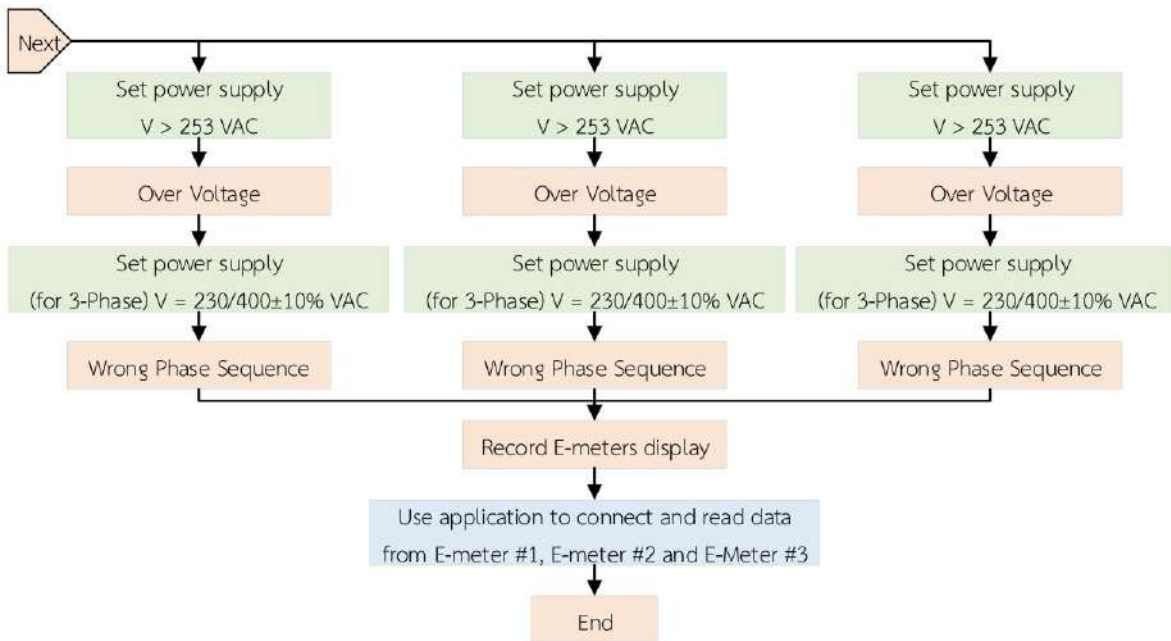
Next

Set power supply
V > 253 VAC

Over Voltage

Set power supply
(for 3-Phase) V = 230/400±10% VAC

Wrong Phase Sequence

Set power supply
V > 253 VAC

Over Voltage

Set power supply
(for 3-Phase) V = 230/400±10% VAC

Wrong Phase Sequence

Set power supply
V > 253 VAC

Over Voltage

Set power supply
(for 3-Phase) V = 230/400±10% VAC

Wrong Phase Sequence

Record E-meters display

Use application to connect and read data
from E-meter #1, E-meter #2 and E-Meter #3

End